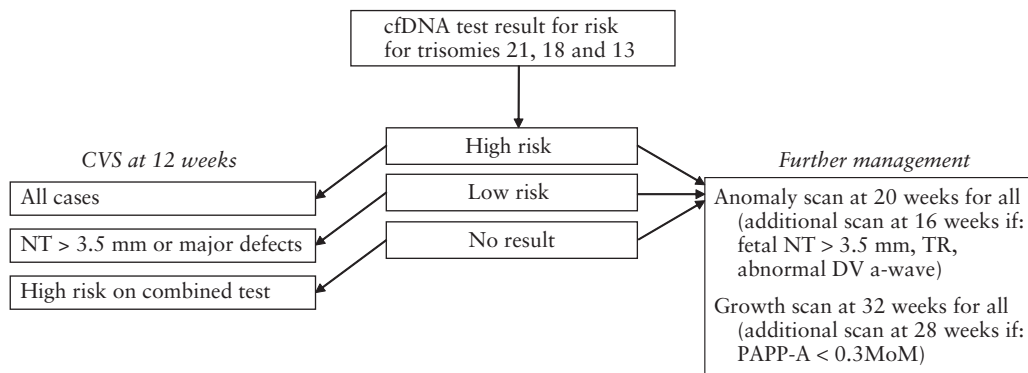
cfDNA test result for risk for trisomies 21, 18 and 13

CVS at 12 weeks

High risk

Further management

All cases

Low risk

Anomaly scan at 20 weeks for all (additional scan at 16 weeks if: fetal NT > 3.5 mm, TR, abnormal DV a-wave)

NT > 3.5 mm or major defects

No result

High risk on combined test

Growth scan at 32 weeks for all (additional scan at 28 weeks if: PAPP-A < 0.3MoM)